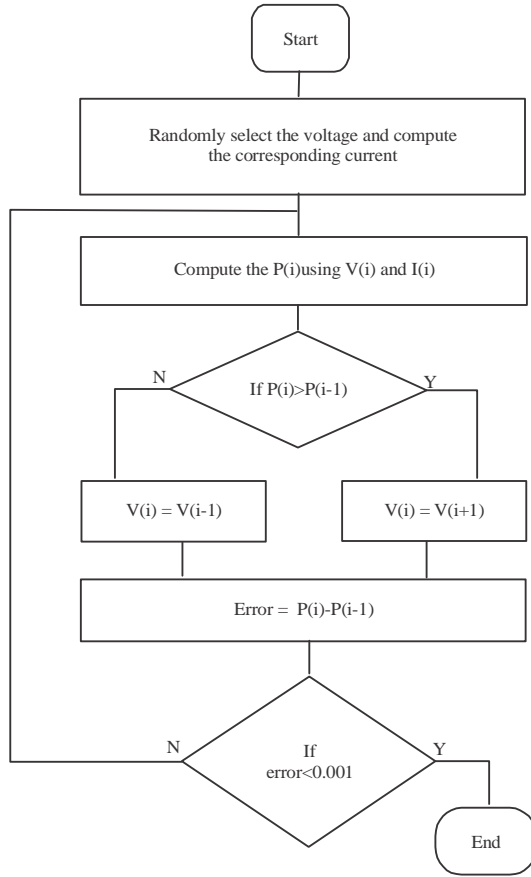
Start

Randomly select the voltage and compute the corresponding current

Compute the P(i)using V(i) and I(i)

N

If P(i)>P(i-1)

Y

V(i) = V(i-1)

V(i) = V(i+1)

Error = P(i)-P(i-1)

N

If error<0.001

Y

End